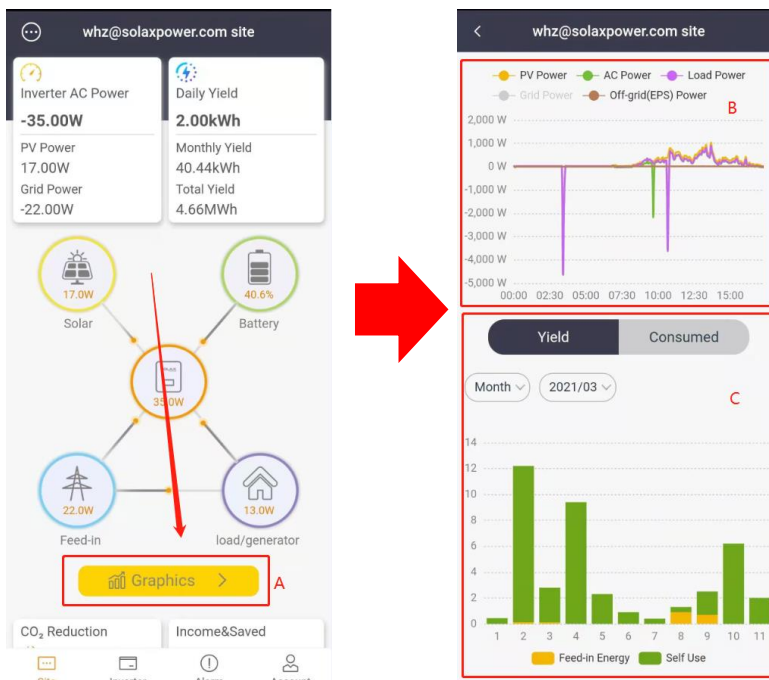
whz@solaxpower.com site

Inverter AC Power
-35.00W
PV Power
17.00W
Grid Power
-22.00W

Daily Yield
2.00kWh
Monthly Yield
40.44kWh
Total Yield
4.66MWh

17.0W
Solar
40.6%
Battery
35.0W
22.0W
Feed-in
13.0W
load/generator

Graphics >
A

$CO_2$ Reduction
Income&Saved

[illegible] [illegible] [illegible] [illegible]

whz@solaxpower.com site

PV Power AC Power Load Power
Grid Power Off-grid(EPS) Power
B

2,000 W
1,000 W
0 W
-1,000 W
-2,000 W
-3,000 W
-4,000 W
-5,000 W
00:00 02:30 05:00 07:30 10:00 12:30 15:00

Yield
Consumed

Month
2021/03
C

14
12
10
8
6
4
2
0
1 2 3 4 5 6 7 8 9 10 11

Feed-in Energy
Self Use